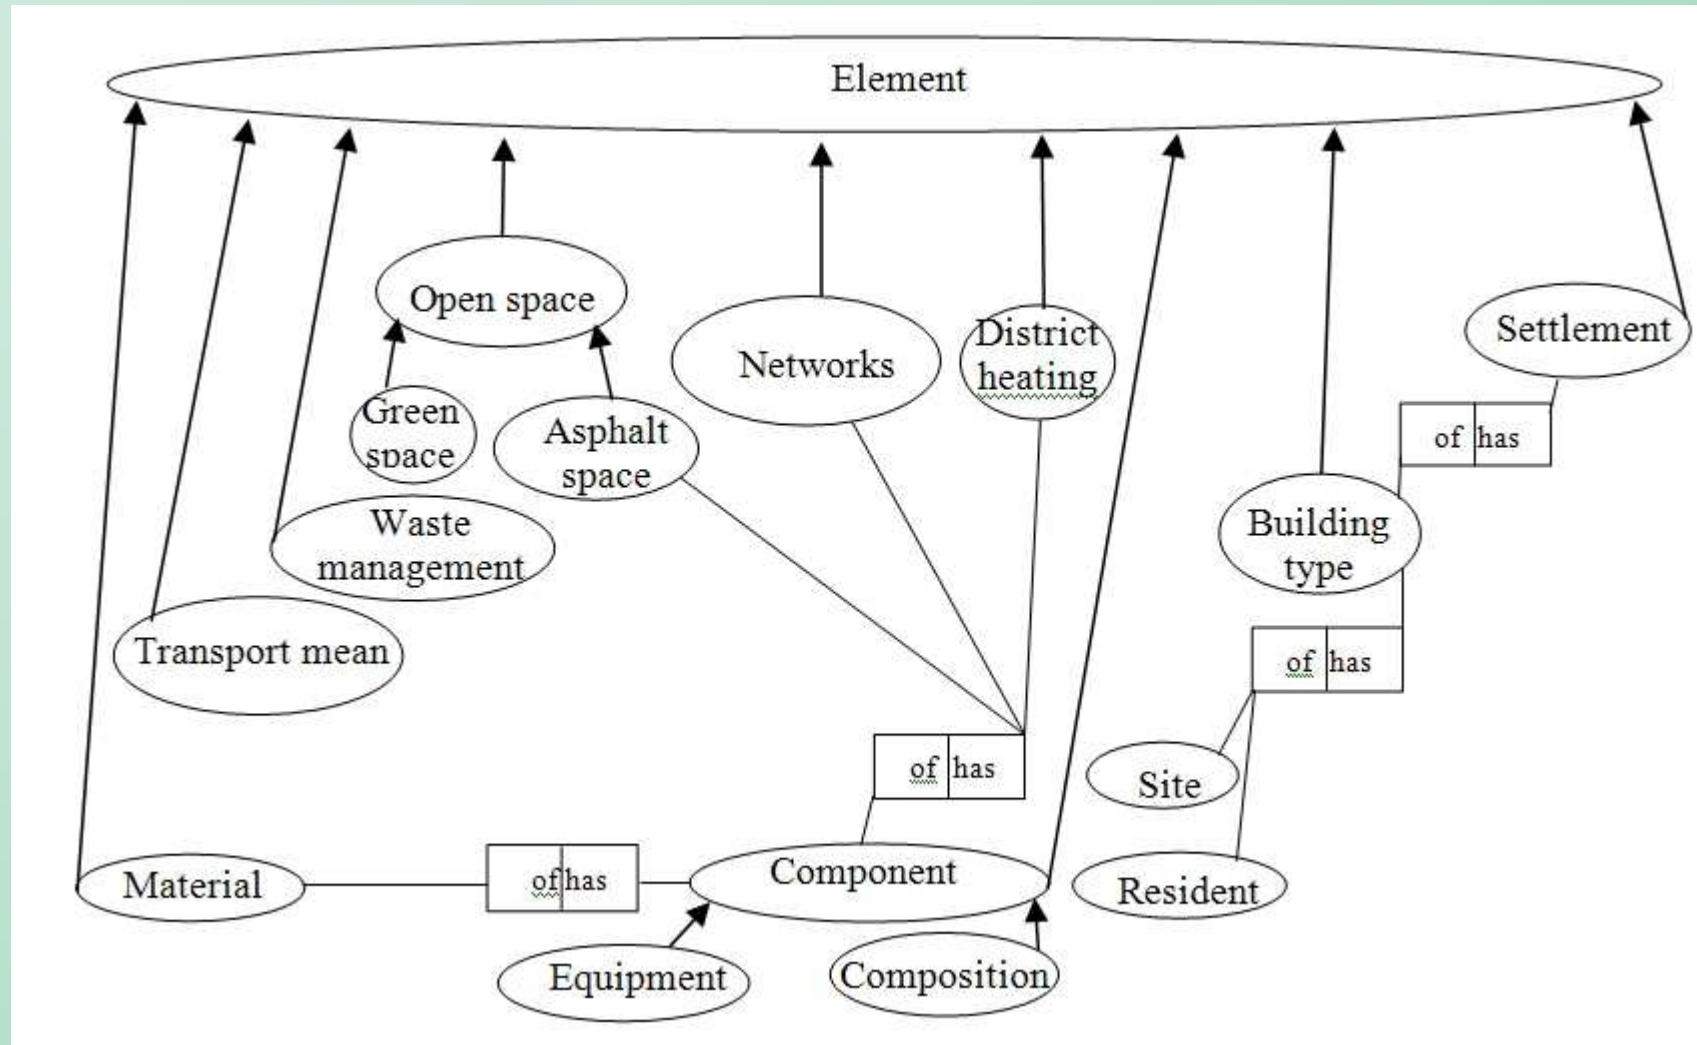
Element

Open space

Networks

District heating

Settlement

Green space

Asphalt space

of has

Waste management

Building type

Transport mean

of has

of has

Site

Material

of has

Component

Resident

Equipment

Composition